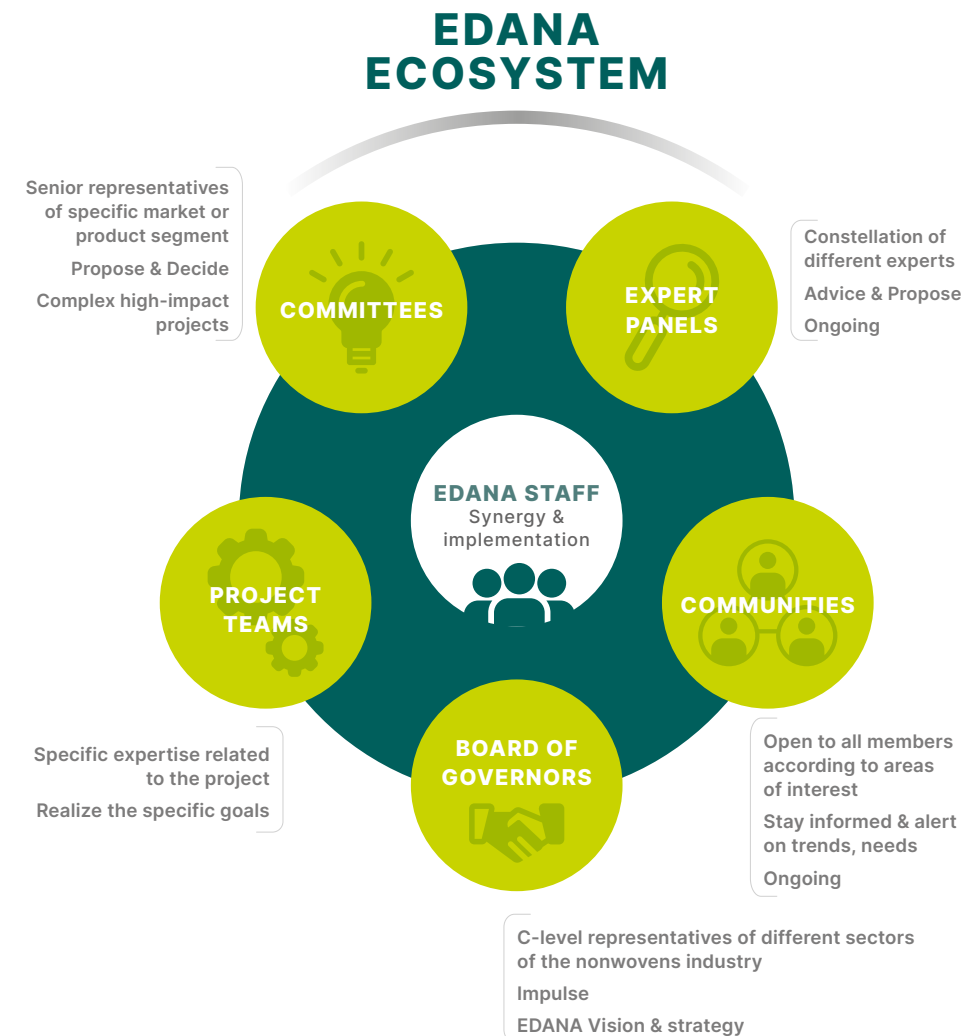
EDANA ECOSYSTEM

Senior representatives of specific market or product segment

Propose & Decide

Complex high-impact projects

COMMITTEES

EXPERT PANELS

Constellation of different experts

Advice & Propose

Ongoing

EDANA STAFF
Synergy & implementation

PROJECT TEAMS

COMMUNITIES

Specific expertise related to the project

Realize the specific goals

BOARD OF GOVERNORS

Open to all members according to areas of interest

Stay informed & alert on trends, needs

Ongoing

C-level representatives of different sectors of the nonwovens industry

Impulse

EDANA Vision & strategy